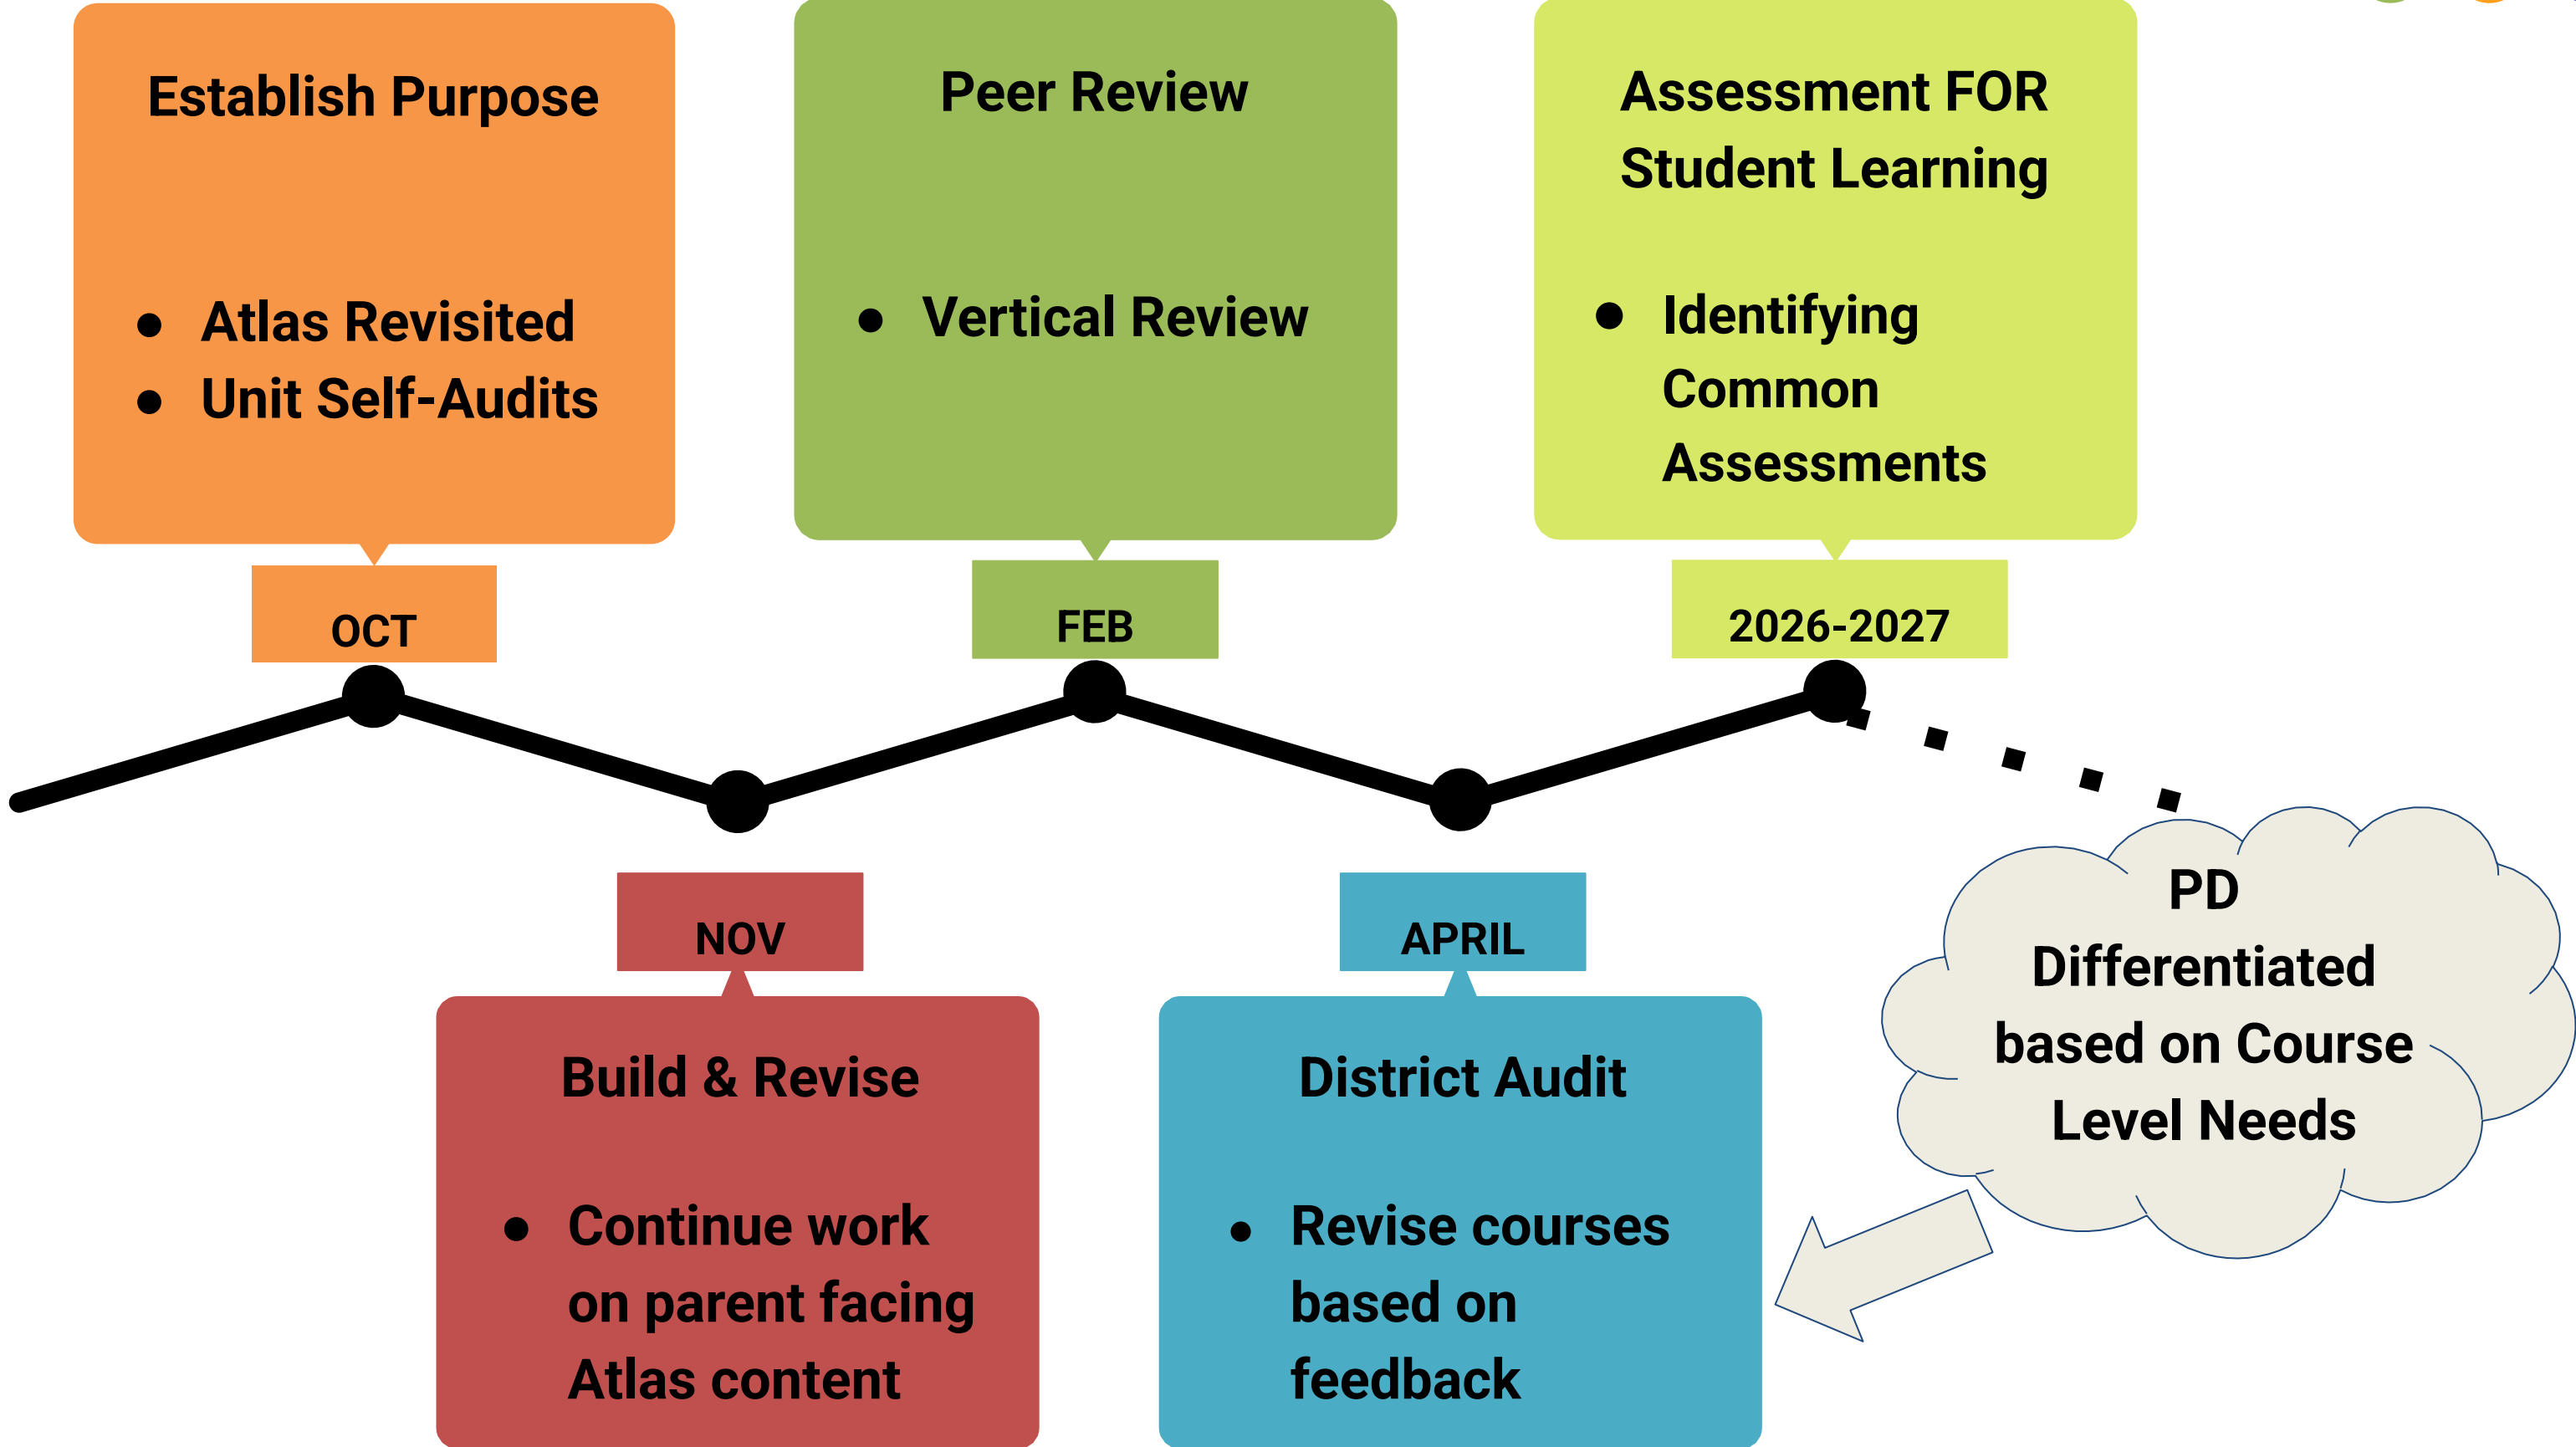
Establish Purpose

- Atlas Revisited
- Unit Self-Audits

OCT

Peer Review

- Vertical Review

FEB

Assessment FOR Student Learning

- Identifying Common Assessments

2026-2027

NOV

Build & Revise

- Continue work on parent facing Atlas content

APRIL

District Audit

- Revise courses based on feedback

PD Differentiated based on Course Level Needs